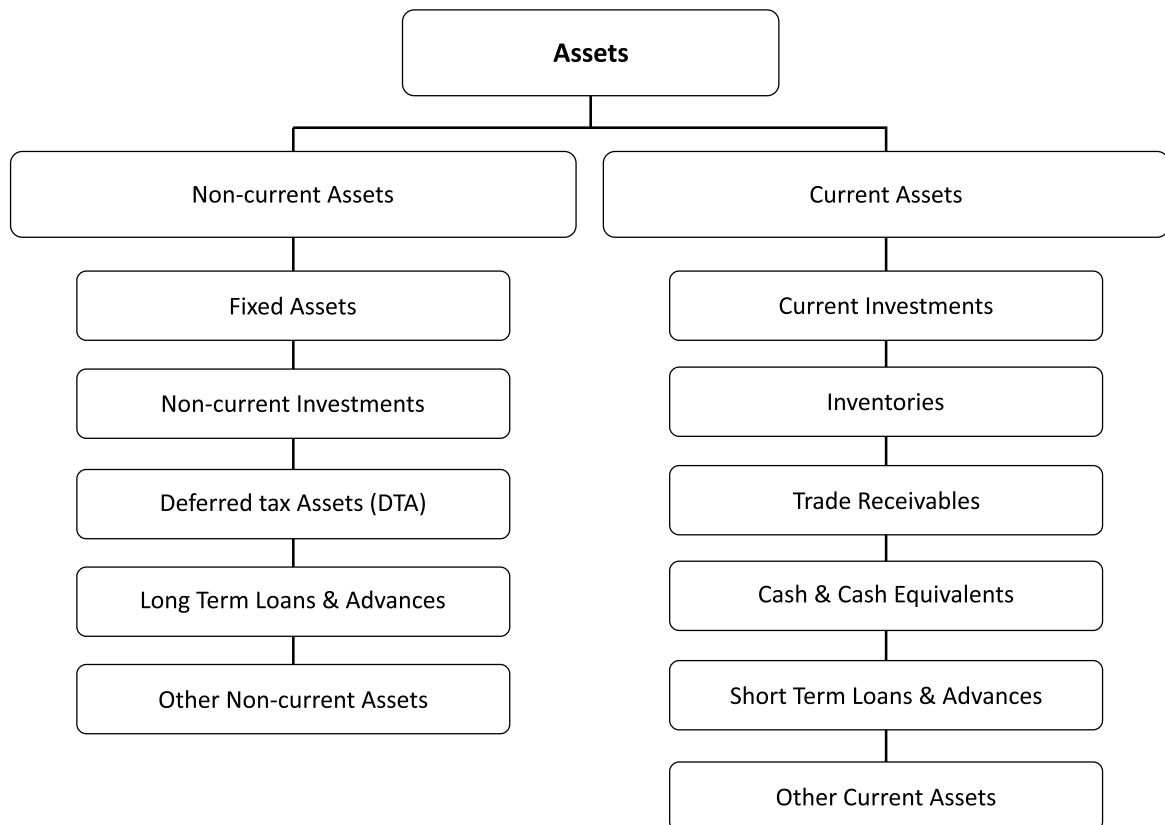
Assets

Non-current Assets

Fixed Assets

Non-current Investments

Deferred tax Assets (DTA)

Long Term Loans & Advances

Other Non-current Assets

Current Assets

Current Investments

Inventories

Trade Receivables

Cash & Cash Equivalents

Short Term Loans & Advances

Other Current Assets